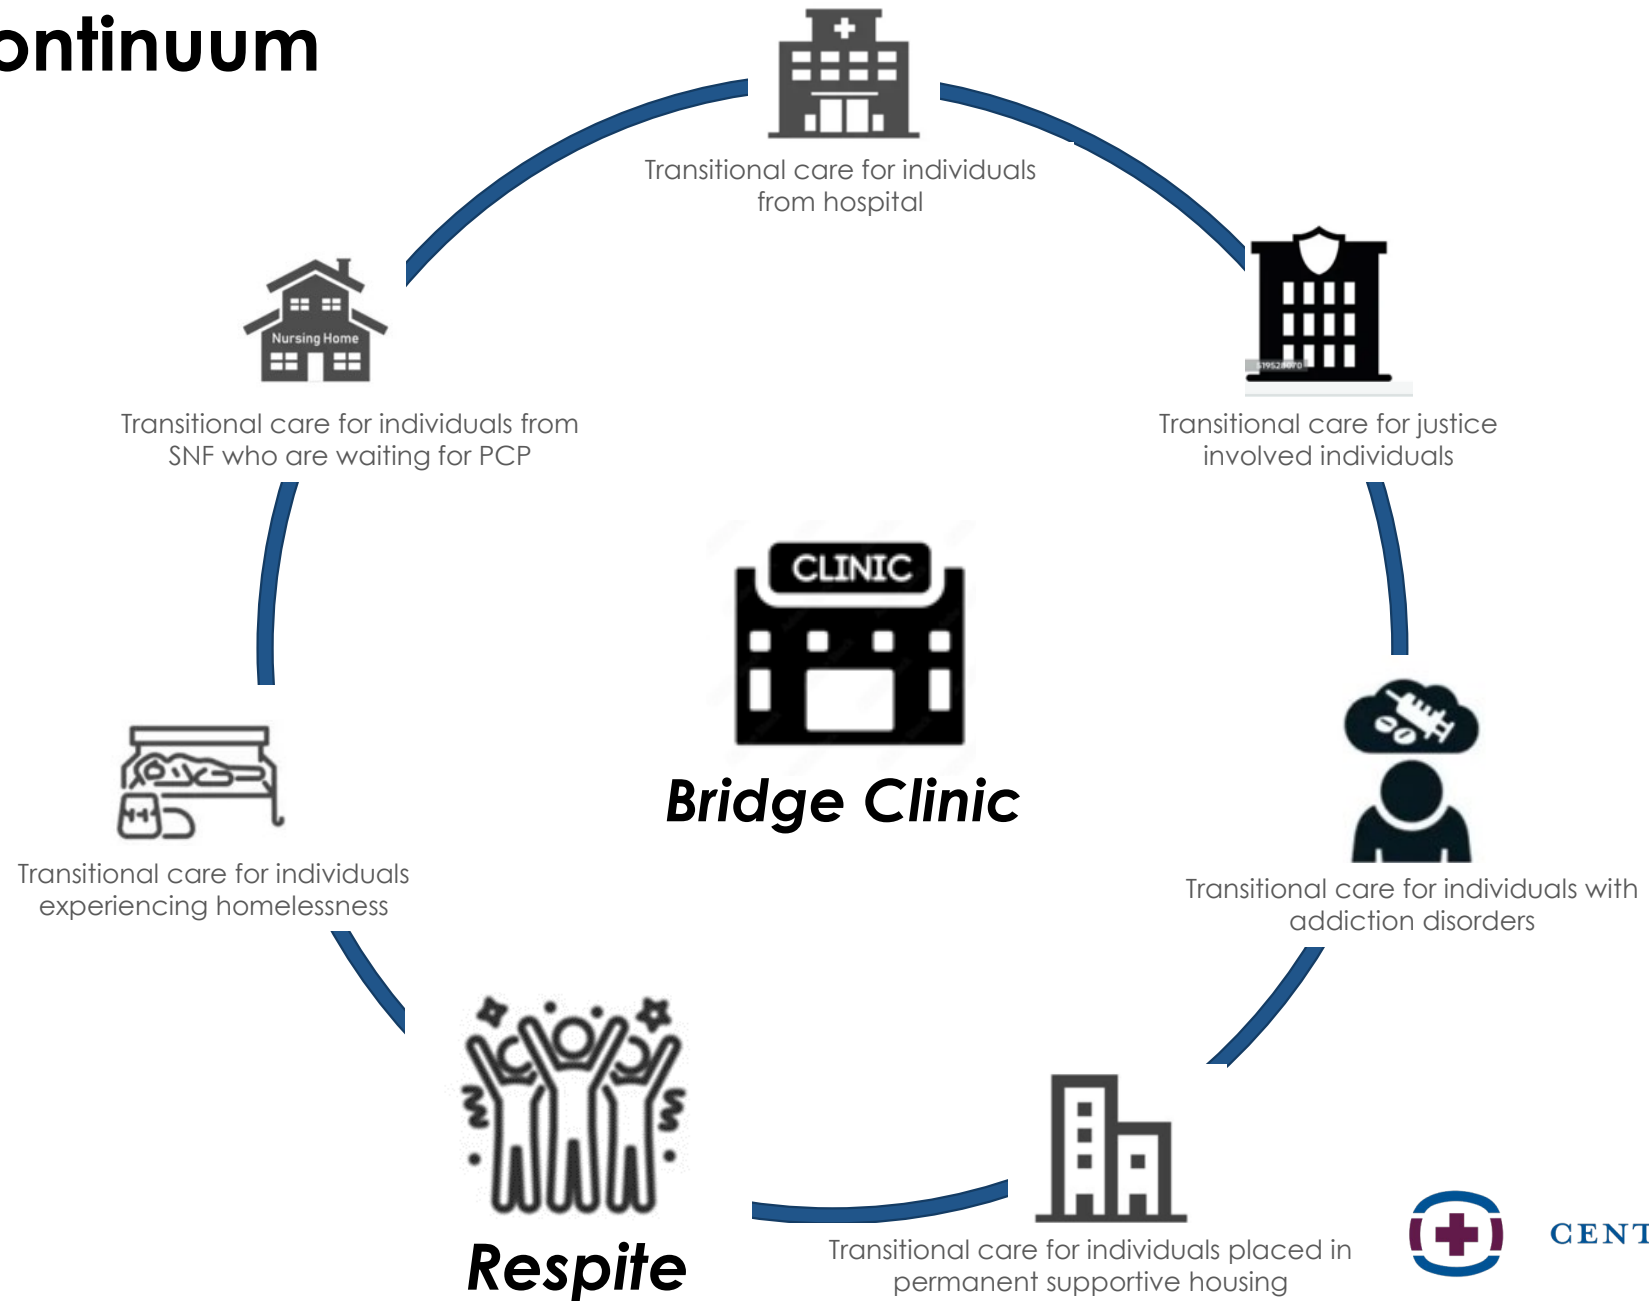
ontinuum

Transitional care for individuals from hospital

Nursing Home

Transitional care for individuals from SNF who are waiting for PCP

Transitional care for justice involved individuals

CLINIC

Bridge Clinic

Transitional care for individuals experiencing homelessness

Transitional care for individuals with addiction disorders

Respite

Transitional care for individuals placed in permanent supportive housing

CENT